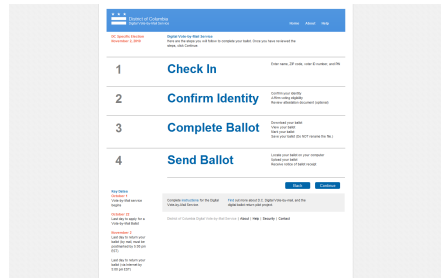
District of Columbia
Digital Vote-by-Mail Service

Home About Help

DC Specific Election
November 2, 2010

Digital Vote-by-Mail Service
Here are the steps you will follow to complete your ballot. Once you have reviewed the steps, click Continue.

1 Check In
Enter name, ZIP code, voter ID number, and PIN

2 Confirm Identity
Confirm your eligibility
Affirm voting eligibility
Review attestation document customer

3 Complete Ballot
Download your ballot
View your ballot
Mark your ballot
Save your ballot (Do NOT rename the file.)

4 Send Ballot
Locate your ballot on your computer
Upload your ballot
Receive notice of ballot receipt

Back Continue

Key Dates
October 3
Vote-by-Mail service begins

October 23
Last day to apply for a Vote-by-Mail ballot

November 2
Last day to return your ballot (by mail; must be postmarked by 8:00 pm EST)

Last day to return your ballot (via Internet) by 8:00 pm EST

Complete instructions for the Digital Vote-by-Mail Service.

Find out more about D.C. Digital Vote-by-Mail, and the digital ballot return pilot project.

District of Columbia Digital Vote-by-Mail Service | About | Help | Security | Contact